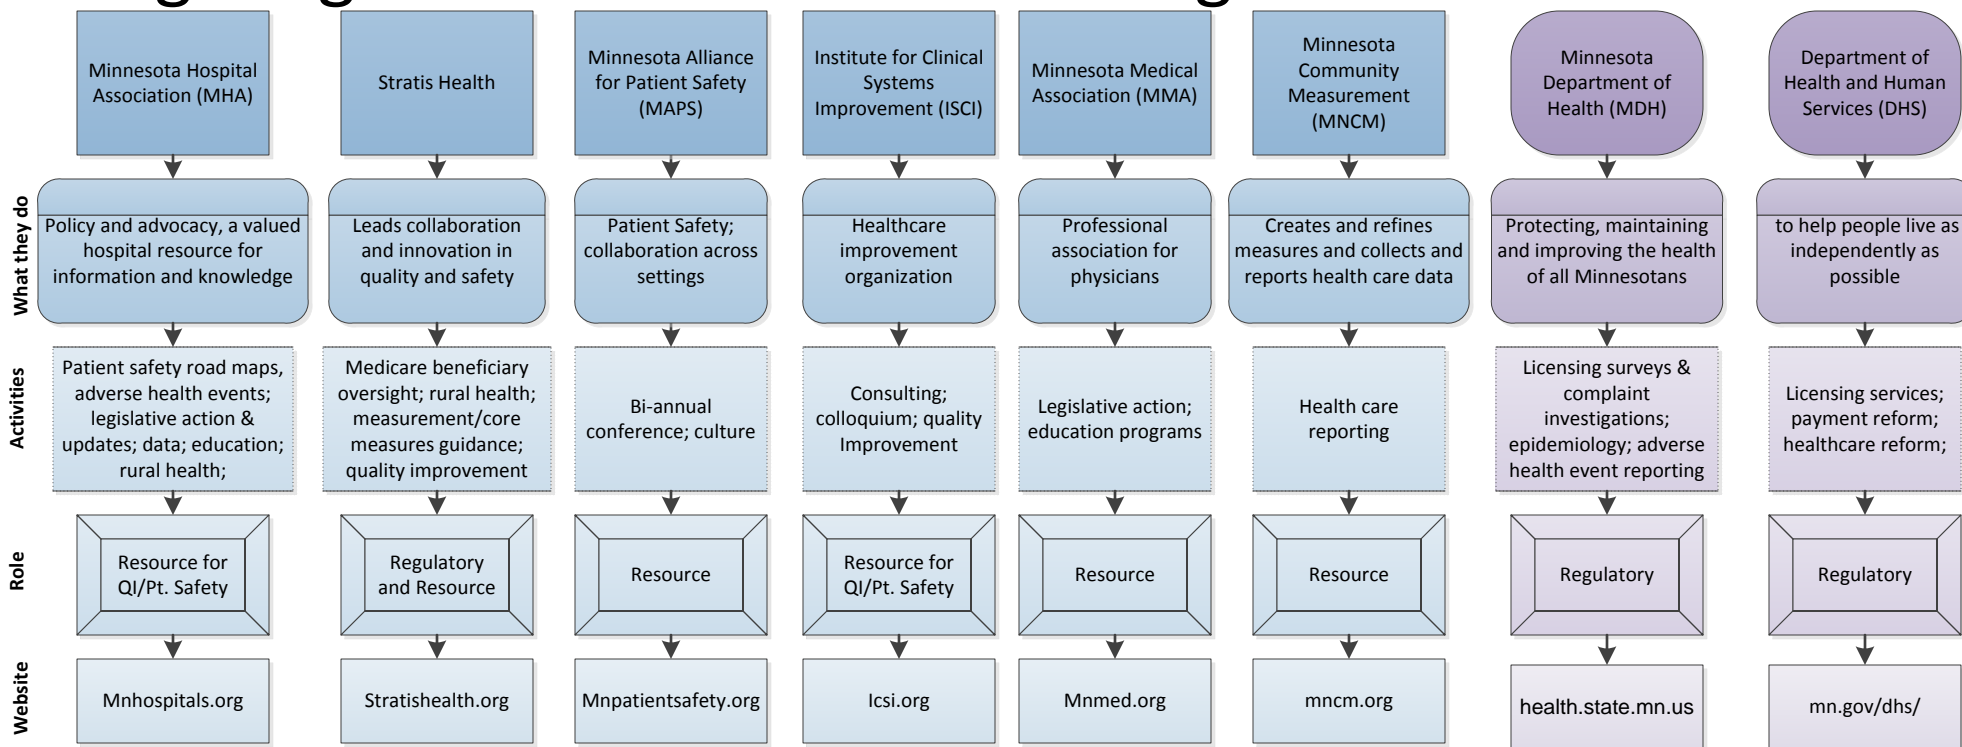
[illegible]

| | | | | | | | | |
|---|---|---|---|---|---|---|---|---|
| | Minnesota Hospital Association (MHA) | Stratis Health | Minnesota Alliance for Patient Safety (MAPS) | Institute for Clinical Systems Improvement (ISCI) | Minnesota Medical Association (MMA) | Minnesota Community Measurement (MNCM) | Minnesota Department of Health (MDH) | Department of Health and Human Services (DHS) |
| What they do | Policy and advocacy, a valued hospital resource for information and knowledge | Leads collaboration and innovation in quality and safety | Patient Safety; collaboration across settings | Healthcare improvement organization | Professional association for physicians | Creates and refines measures and collects and reports health care data | Protecting, maintaining and improving the health of all Minnesotans | to help people live as independently as possible |
| Activities | Patient safety road maps, adverse health events; legislative action & updates; data; education; rural health; | Medicare beneficiary oversight; rural health; measurement/core measures guidance; quality improvement | Bi-annual conference; culture | Consulting; colloquium; quality Improvement | Legislative action; education programs | Health care reporting | Licensing surveys & complaint investigations; epidemiology; adverse health event reporting | Licensing services; payment reform; healthcare reform; |
| Role | Resource for QI/Pt. Safety | Regulatory and Resource | Resource | Resource for QI/Pt. Safety | Resource | Resource | Regulatory | Regulatory |
| Website | Mnhospitals.org | Stratishealth.org | Mnpatientsafety.org | Icsi.org | Mnmed.org | mncm.org | health.state.mn.us | mn.gov/dhs/ |